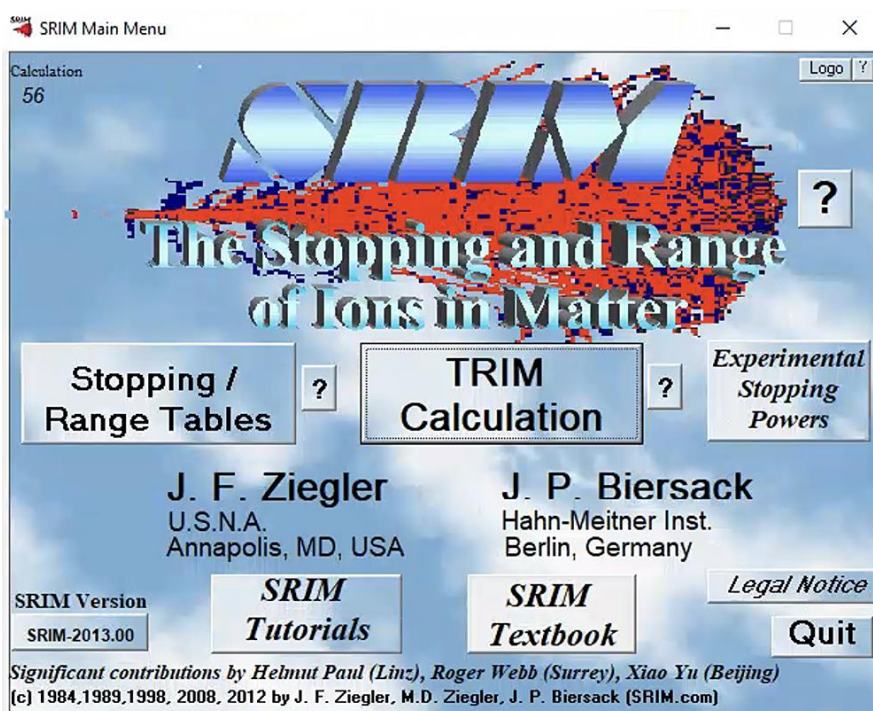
SRIM Main Menu

Calculation
56

Logo ?

SRIM

?

The Stopping and Range of Ions in Matter

Stopping / Range Tables ?

TRIM Calculation ?

Experimental Stopping Powers

J. F. Ziegler
U.S.N.A.
Annapolis, MD, USA

J. P. Biersack
Hahn-Meitner Inst.
Berlin, Germany

SRIM Version
SRIM-2013.00

SRIM Tutorials

SRIM Textbook

Legal Notice

Quit

Significant contributions by Helmut Paul (Linz), Roger Webb (Surrey), Xiao Yu (Beijing)
(c) 1984,1989,1998, 2008, 2012 by J. F. Ziegler, M.D. Ziegler, J. P. Biersack (SRIM.com)